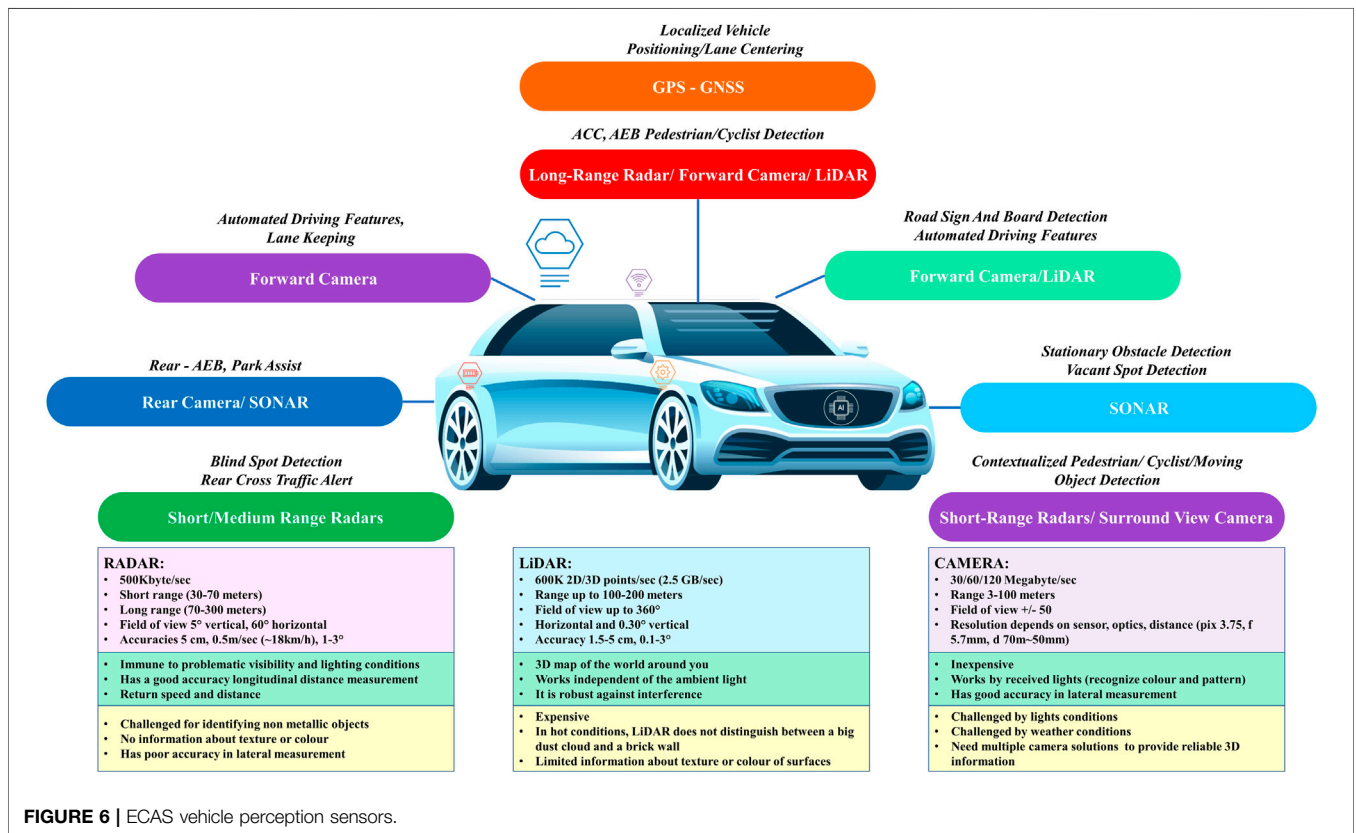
Localized Vehicle Positioning/Lane Centering

GPS - GNSS

ACC, AEB Pedestrian/Cyclist Detection

Long-Range Radar/ Forward Camera/ LiDAR

Automated Driving Features, Lane Keeping

Forward Camera

Road Sign And Board Detection Automated Driving Features

Forward Camera/LiDAR

Rear - AEB, Park Assist

Rear Camera/ SONAR

Stationary Obstacle Detection Vacant Spot Detection

SONAR

AI

Blind Spot Detection Rear Cross Traffic Alert

Short/Medium Range Radars

Contextualized Pedestrian/ Cyclist/Moving Object Detection

Short-Range Radars/ Surround View Camera

RADAR:
• 500Kbyte/sec
• Short range (30-70 meters)
• Long range (70-300 meters)
• Field of view 5° vertical, 60° horizontal
• Accuracies 5 cm, 0.5m/sec (~18km/h), 1-3°

• Immune to problematic visibility and lighting conditions
• Has a good accuracy longitudinal distance measurement
• Return speed and distance

• Challenged for identifying non metallic objects
• No information about texture or colour
• Has poor accuracy in lateral measurement

LiDAR:
• 600K 2D/3D points/sec (2.5 GB/sec)
• Range up to 100-200 meters
• Field of view up to 360°
• Horizontal and 0.30° vertical
• Accuracy 1.5-5 cm, 0.1-3°

• 3D map of the world around you
• Works independent of the ambient light
• It is robust against interference

• Expensive
• In hot conditions, LiDAR does not distinguish between a big dust cloud and a brick wall
• Limited information about texture or colour of surfaces

CAMERA:
• 30/60/120 Megabyte/sec
• Range 3-100 meters
• Field of view +/- 50
• Resolution depends on sensor, optics, distance (pix 3.75, f 5.7mm, d 70m~50mm)

• Inexpensive
• Works by received lights (recognize colour and pattern)
• Has good accuracy in lateral measurement

• Challenged by lights conditions
• Challenged by weather conditions
• Need multiple camera solutions to provide reliable 3D information

FIGURE 6 | ECAS vehicle perception sensors.